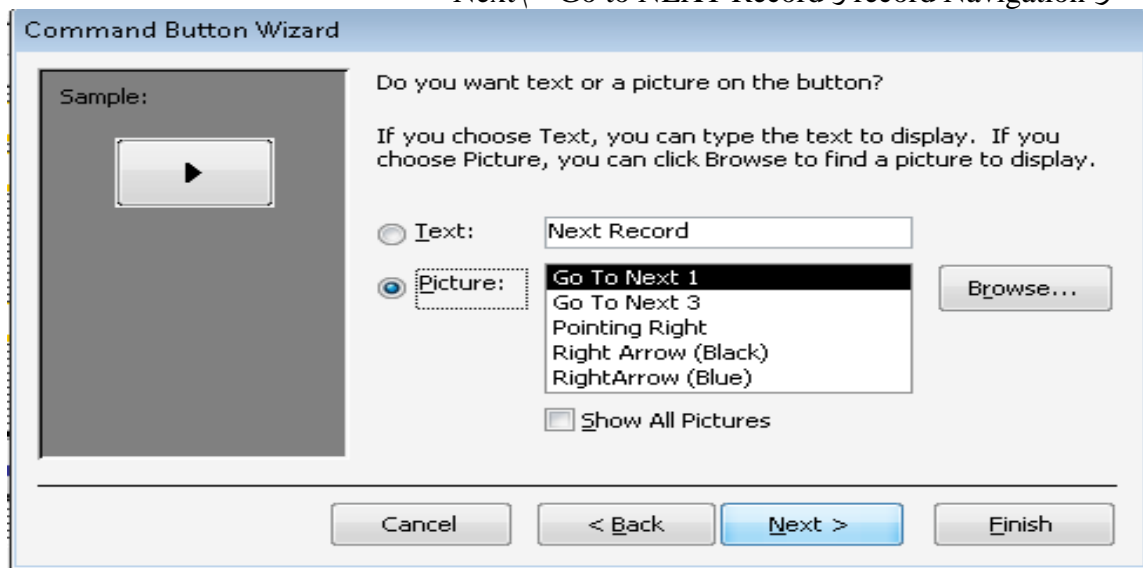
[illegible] Go to NEXT Record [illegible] Record Navigation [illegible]

Command Button Wizard

Sample:

Do you want text or a picture on the button?

If you choose Text, you can type the text to display. If you choose Picture, you can click Browse to find a picture to display.

Text: Next Record

Picture:

Go To Next 1
Go To Next 3
Pointing Right
Right Arrow (Black)
RightArrow (Blue)

Browse...

Show All Pictures

Cancel

< Back

Next >

Finish